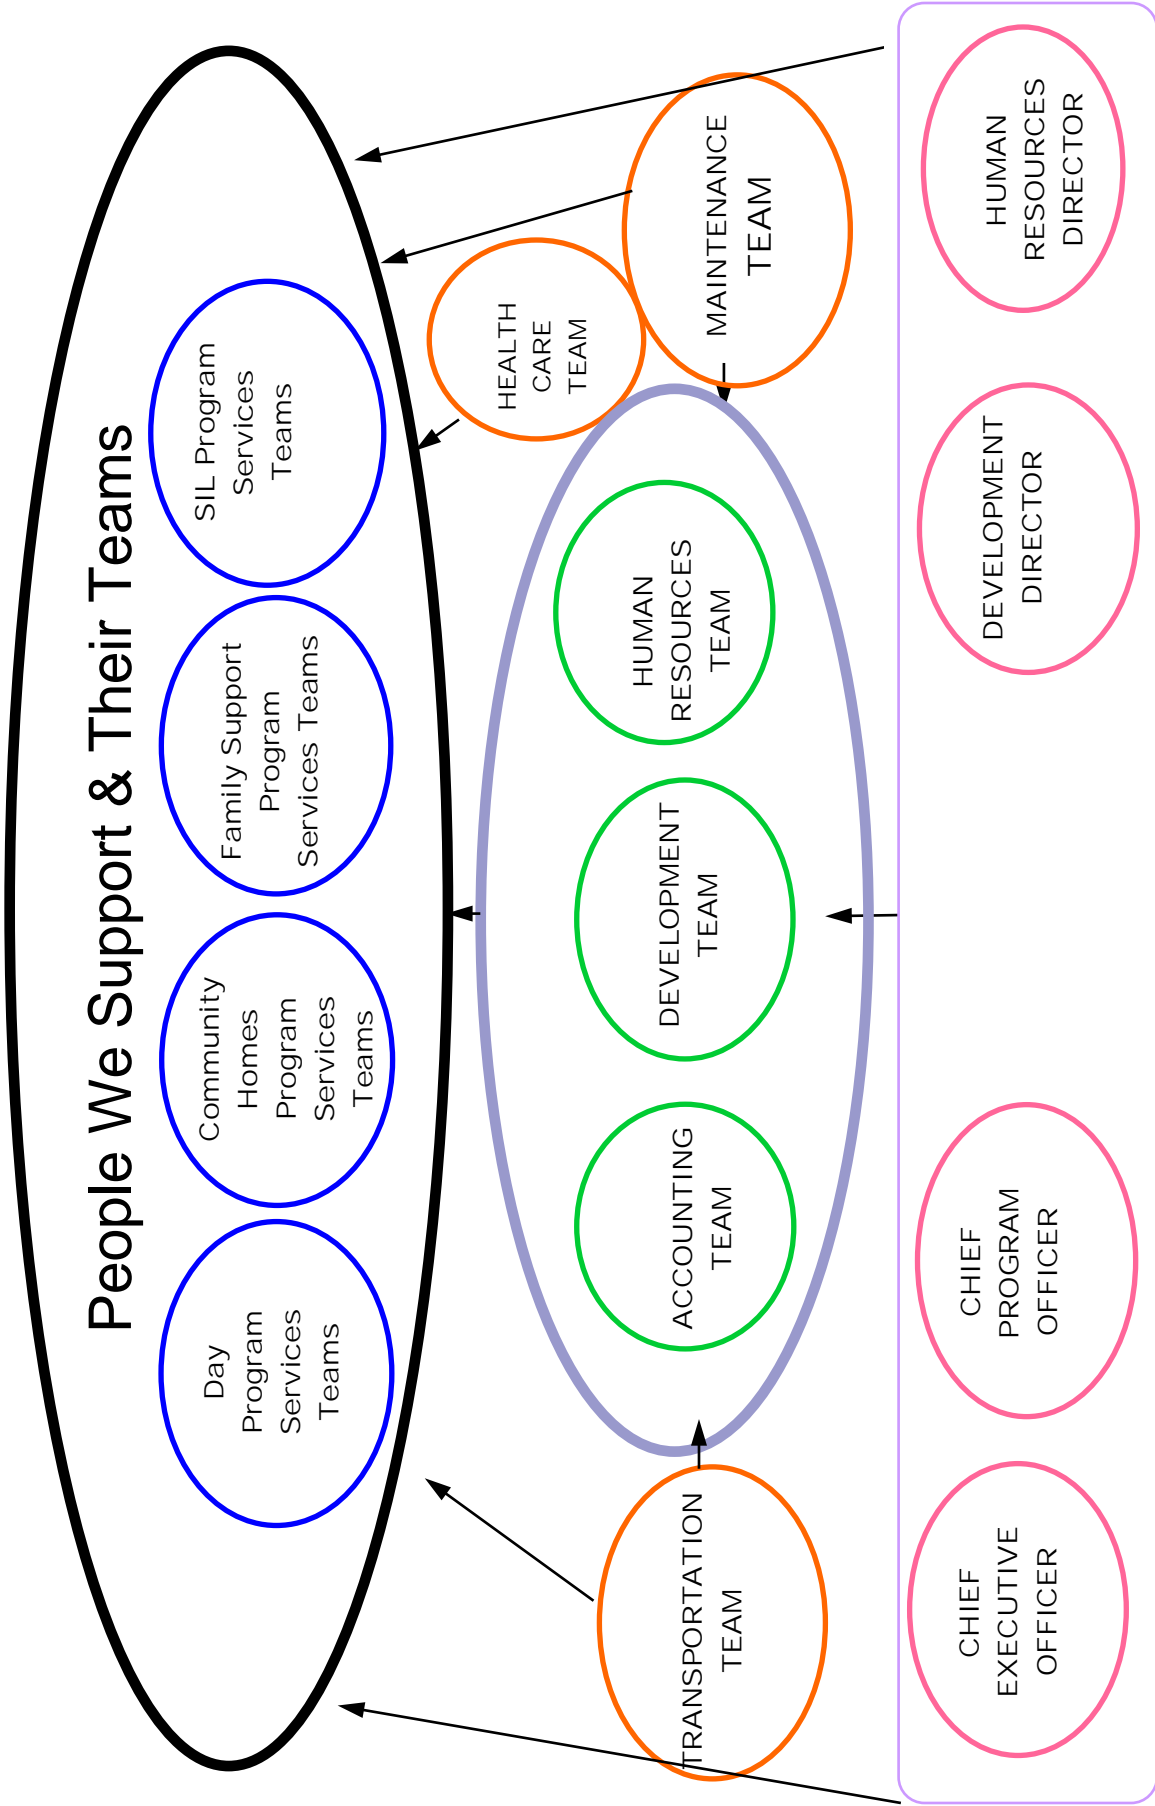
People We Support & Their Teams

SIL Program Services Teams

Family Support Program Services Teams

Community Homes Program Services Teams

Day Program Services Teams

HEALTH CARE TEAM

MAINTENANCE TEAM

HUMAN RESOURCES TEAM

DEVELOPMENT TEAM

ACCOUNTING TEAM

TRANSPORTATION TEAM

HUMAN RESOURCES DIRECTOR

DEVELOPMENT DIRECTOR

CHIEF PROGRAM OFFICER

CHIEF EXECUTIVE OFFICER